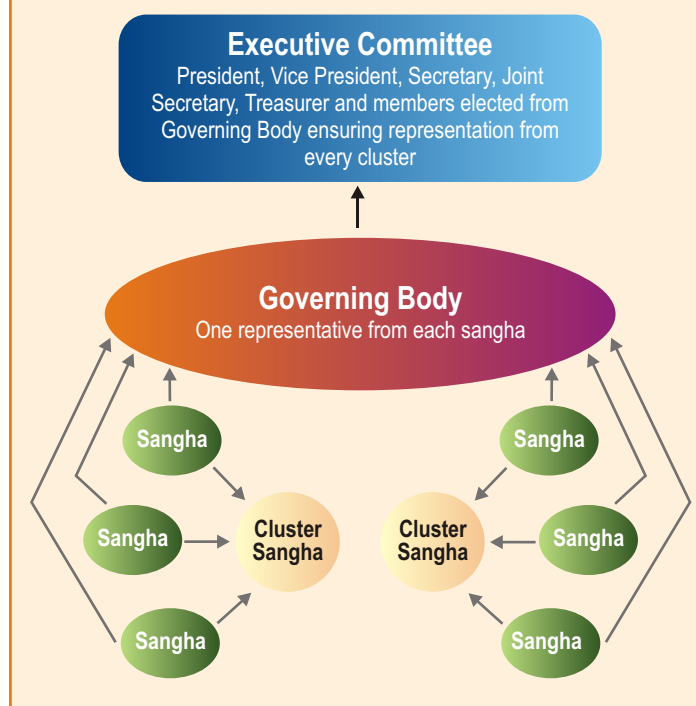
Executive Committee
President, Vice President, Secretary, Joint Secretary, Treasurer and members elected from Governing Body ensuring representation from every cluster

Governing Body
One representative from each sangha

Sangha

Sangha

Cluster Sangha

Sangha

Sangha

Cluster Sangha

Sangha

Sangha